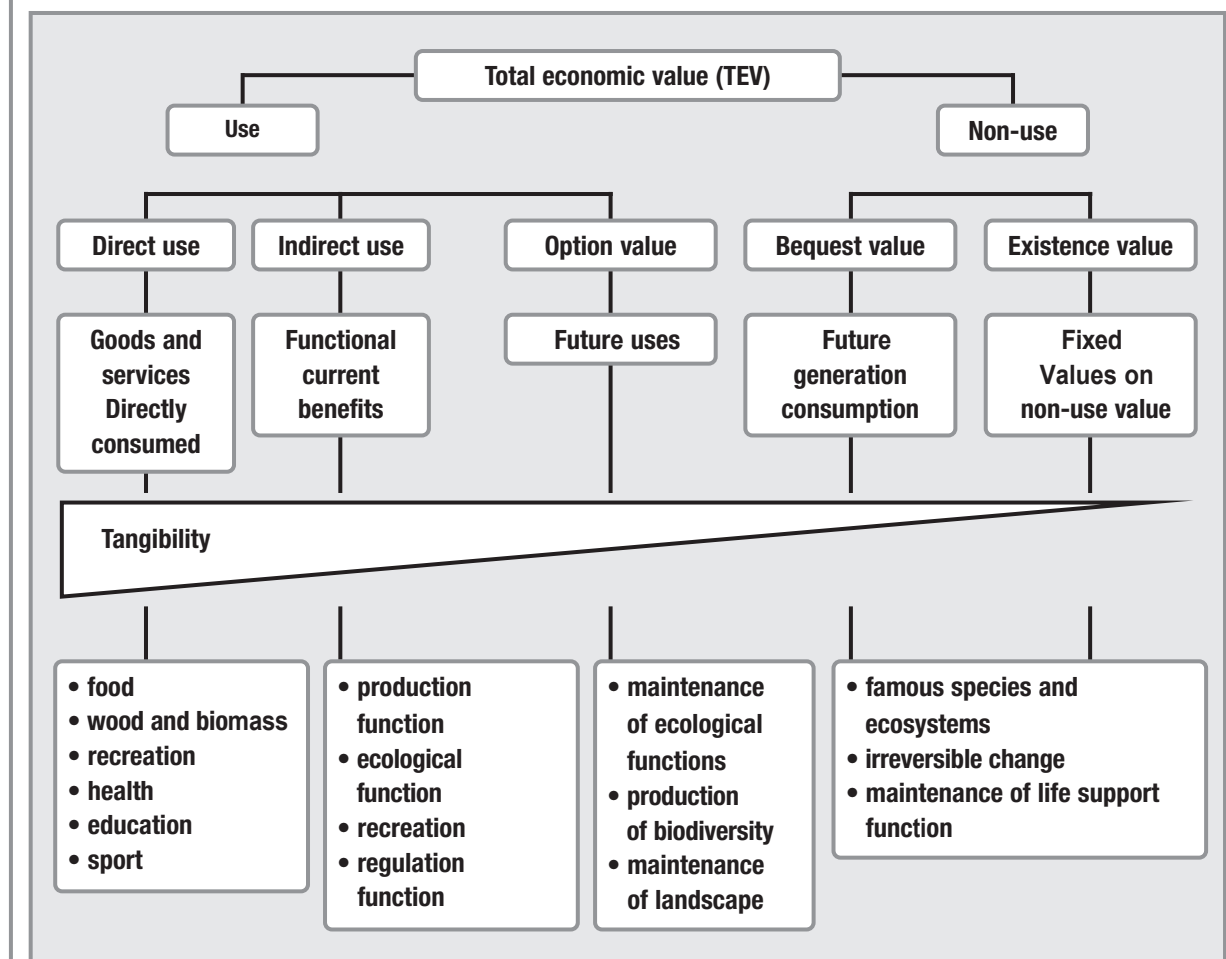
Total economic value (TEV)

Use

Non-use

Direct use

Indirect use

Option value

Bequest value

Existence value

Goods and services Directly consumed

Functional current benefits

Future uses

Future generation consumption

Fixed Values on non-use value

Tangibility

• food
• wood and biomass
• recreation
• health
• education
• sport

• production function
• ecological function
• recreation
• regulation function

• maintenance of ecological functions
• production of biodiversity
• maintenance of landscape

• famous species and ecosystems
• irreversible change
• maintenance of life support function